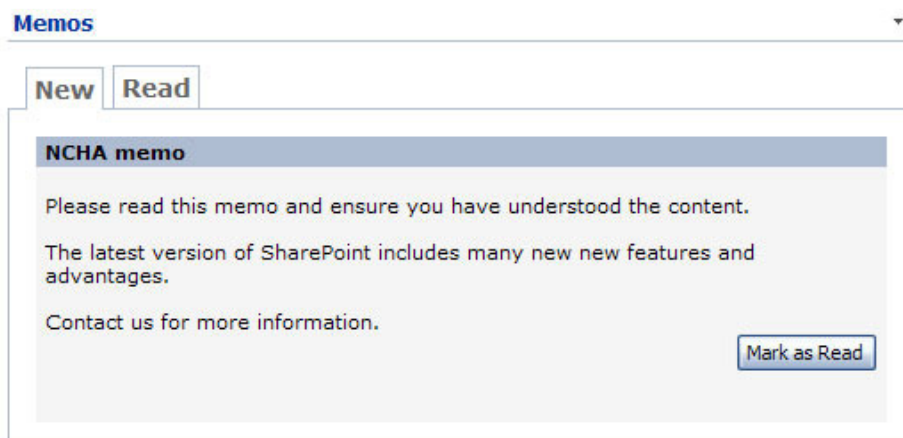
Memos

New | Read

NCHA memo

Please read this memo and ensure you have understood the content.

The latest version of SharePoint includes many new new features and advantages.

Contact us for more information.

Mark as Read